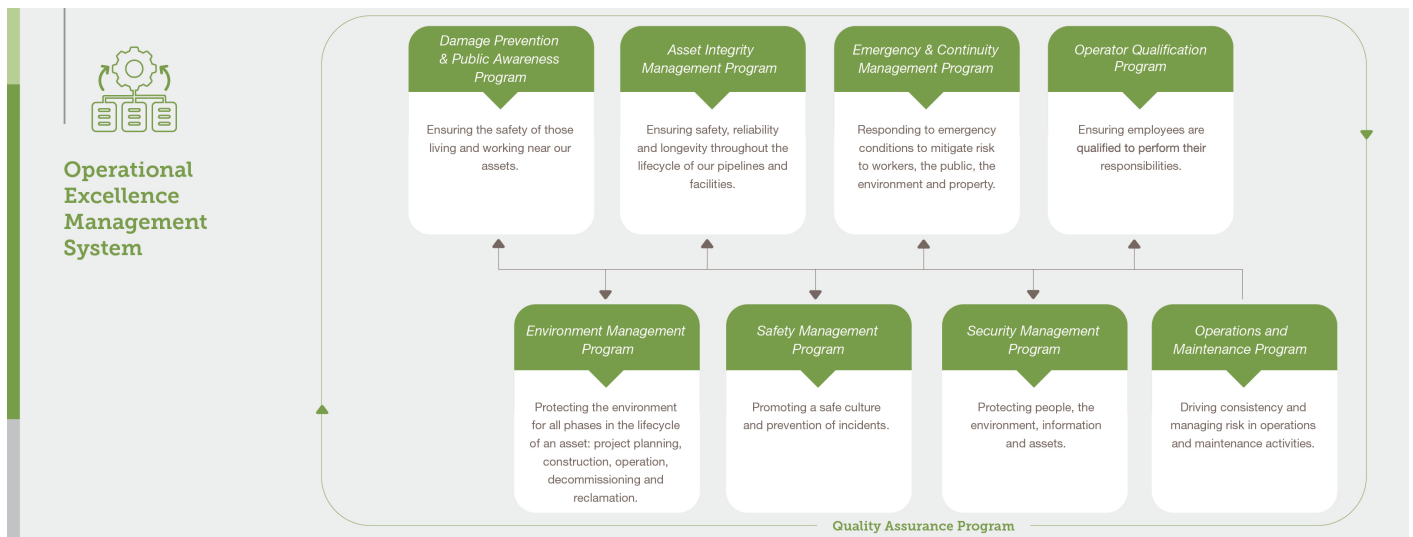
Operational Excellence Management System

Damage Prevention & Public Awareness Program

Ensuring the safety of those living and working near our assets.

Asset Integrity Management Program

Ensuring safety, reliability and longevity throughout the lifecycle of our pipelines and facilities.

Emergency & Continuity Management Program

Responding to emergency conditions to mitigate risk to workers, the public, the environment and property.

Operator Qualification Program

Ensuring employees are qualified to perform their responsibilities.

Environment Management Program

Protecting the environment for all phases in the lifecycle of an asset: project planning, construction, operation, decommissioning and reclamation.

Safety Management Program

Promoting a safe culture and prevention of incidents.

Security Management Program

Protecting people, the environment, information and assets.

Operations and Maintenance Program

Driving consistency and managing risk in operations and maintenance activities.

Quality Assurance Program